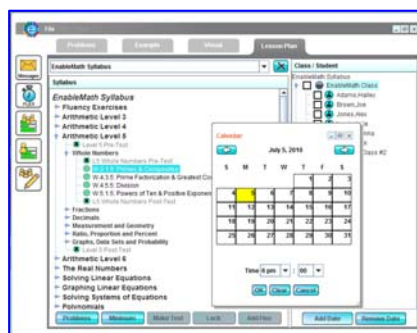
File

Problems Example Visual Lesson Plan

EnableMath Syllabus

Syllabus

EnableMath Syllabus
Fluency Exercises
Arithmetic Level 3
Arithmetic Level 4
Arithmetic Level 5
Level 5 Pre-Test
Whole Numbers
L5 Whole Numbers Pre-Test
W.4.1.5: Primes & Composites
W.4.3.5: Prime Factorization & Greatest Co
W.4.5.5: Division
W.5.1.5: Powers of Ten & Positive Expone
L5 Whole Numbers Post-Test
Fractions
Decimals
Measurement and Geometry
Ratio, Proportion and Percent
Graphs, Data Sets and Probability
Level 5 Post-Test
Arithmetic Level 6
The Real Numbers
Solving Linear Equations
Graphing Linear Equations
Solving Systems of Equations
Polynomials

Class / Student

EnableMath Syllabus
EnableMath Class
Adams,Hailey
Brown,Joe
Jones,Alex
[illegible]
Class #2

Calendar

July 5, 2010

| S | M | T | W | T | F | S |
|---|---|---|---|---|---|---|
| | | | | 1 | 2 | 3 |
| 4 | 5 | 6 | 7 | 8 | 9 | 10 |
| 11 | 12 | 13 | 14 | 15 | 16 | 17 |
| 18 | 19 | 20 | 21 | 22 | 23 | 24 |
| 25 | 26 | 27 | 28 | 29 | 30 | 31 |

Time 8 pm 00

OK Clear Cancel

Problems Messages Make Test Lock Add Files Add Date Remove Date